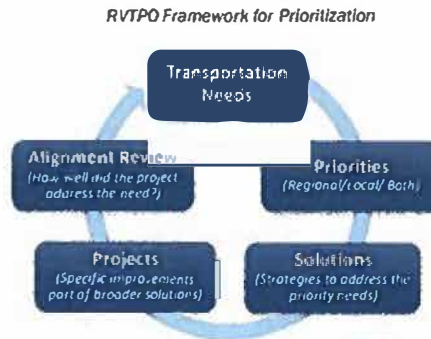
RVTPO Framework for Prioritization

Transportation Needs

Priorities (Regional/Local/ Both)

Solutions (Strategies to address the priority needs)

Projects (Specific improvements part of broader solutions)

Alignment Review (How well did the project address the need?)